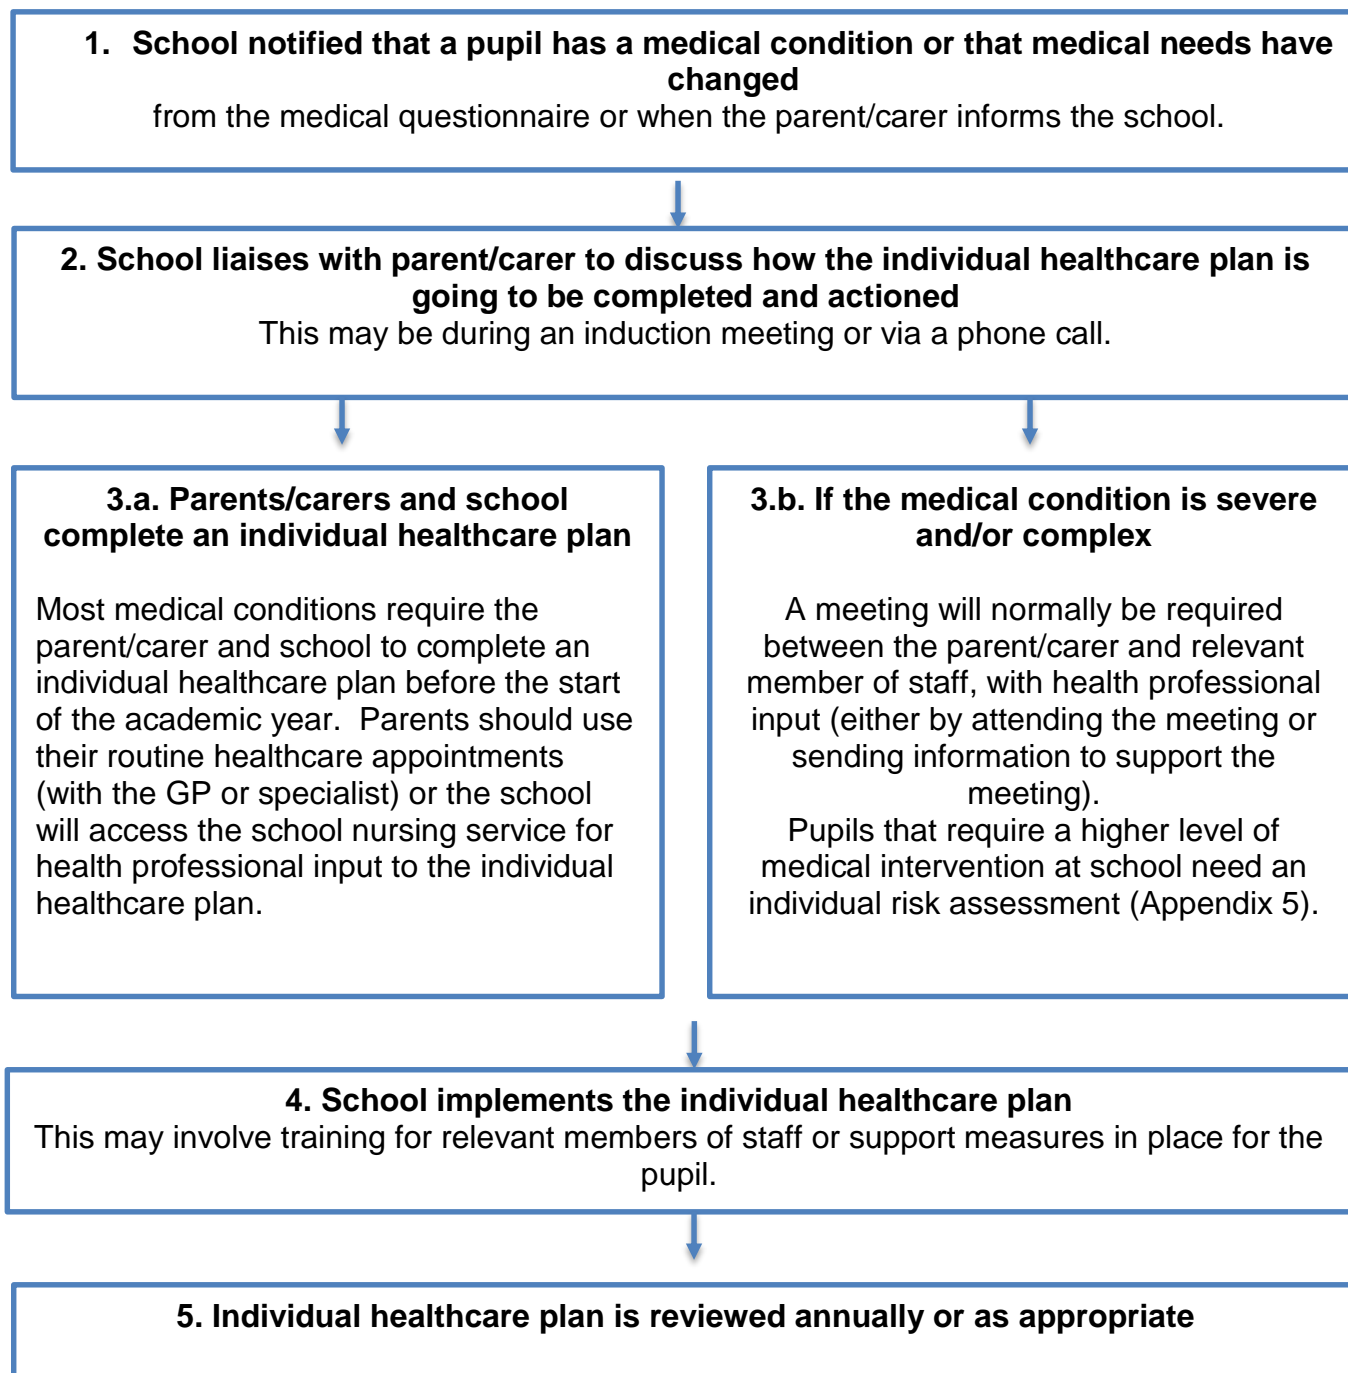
1. School notified that a pupil has a medical condition or that medical needs have changed
from the medical questionnaire or when the parent/carer informs the school.

2. School liaises with parent/carer to discuss how the individual healthcare plan is going to be completed and actioned
This may be during an induction meeting or via a phone call.

3.a. Parents/carers and school complete an individual healthcare plan

Most medical conditions require the parent/carer and school to complete an individual healthcare plan before the start of the academic year. Parents should use their routine healthcare appointments (with the GP or specialist) or the school will access the school nursing service for health professional input to the individual healthcare plan.

3.b. If the medical condition is severe and/or complex

A meeting will normally be required between the parent/carer and relevant member of staff, with health professional input (either by attending the meeting or sending information to support the meeting).
Pupils that require a higher level of medical intervention at school need an individual risk assessment (Appendix 5).

4. School implements the individual healthcare plan
This may involve training for relevant members of staff or support measures in place for the pupil.

5. Individual healthcare plan is reviewed annually or as appropriate